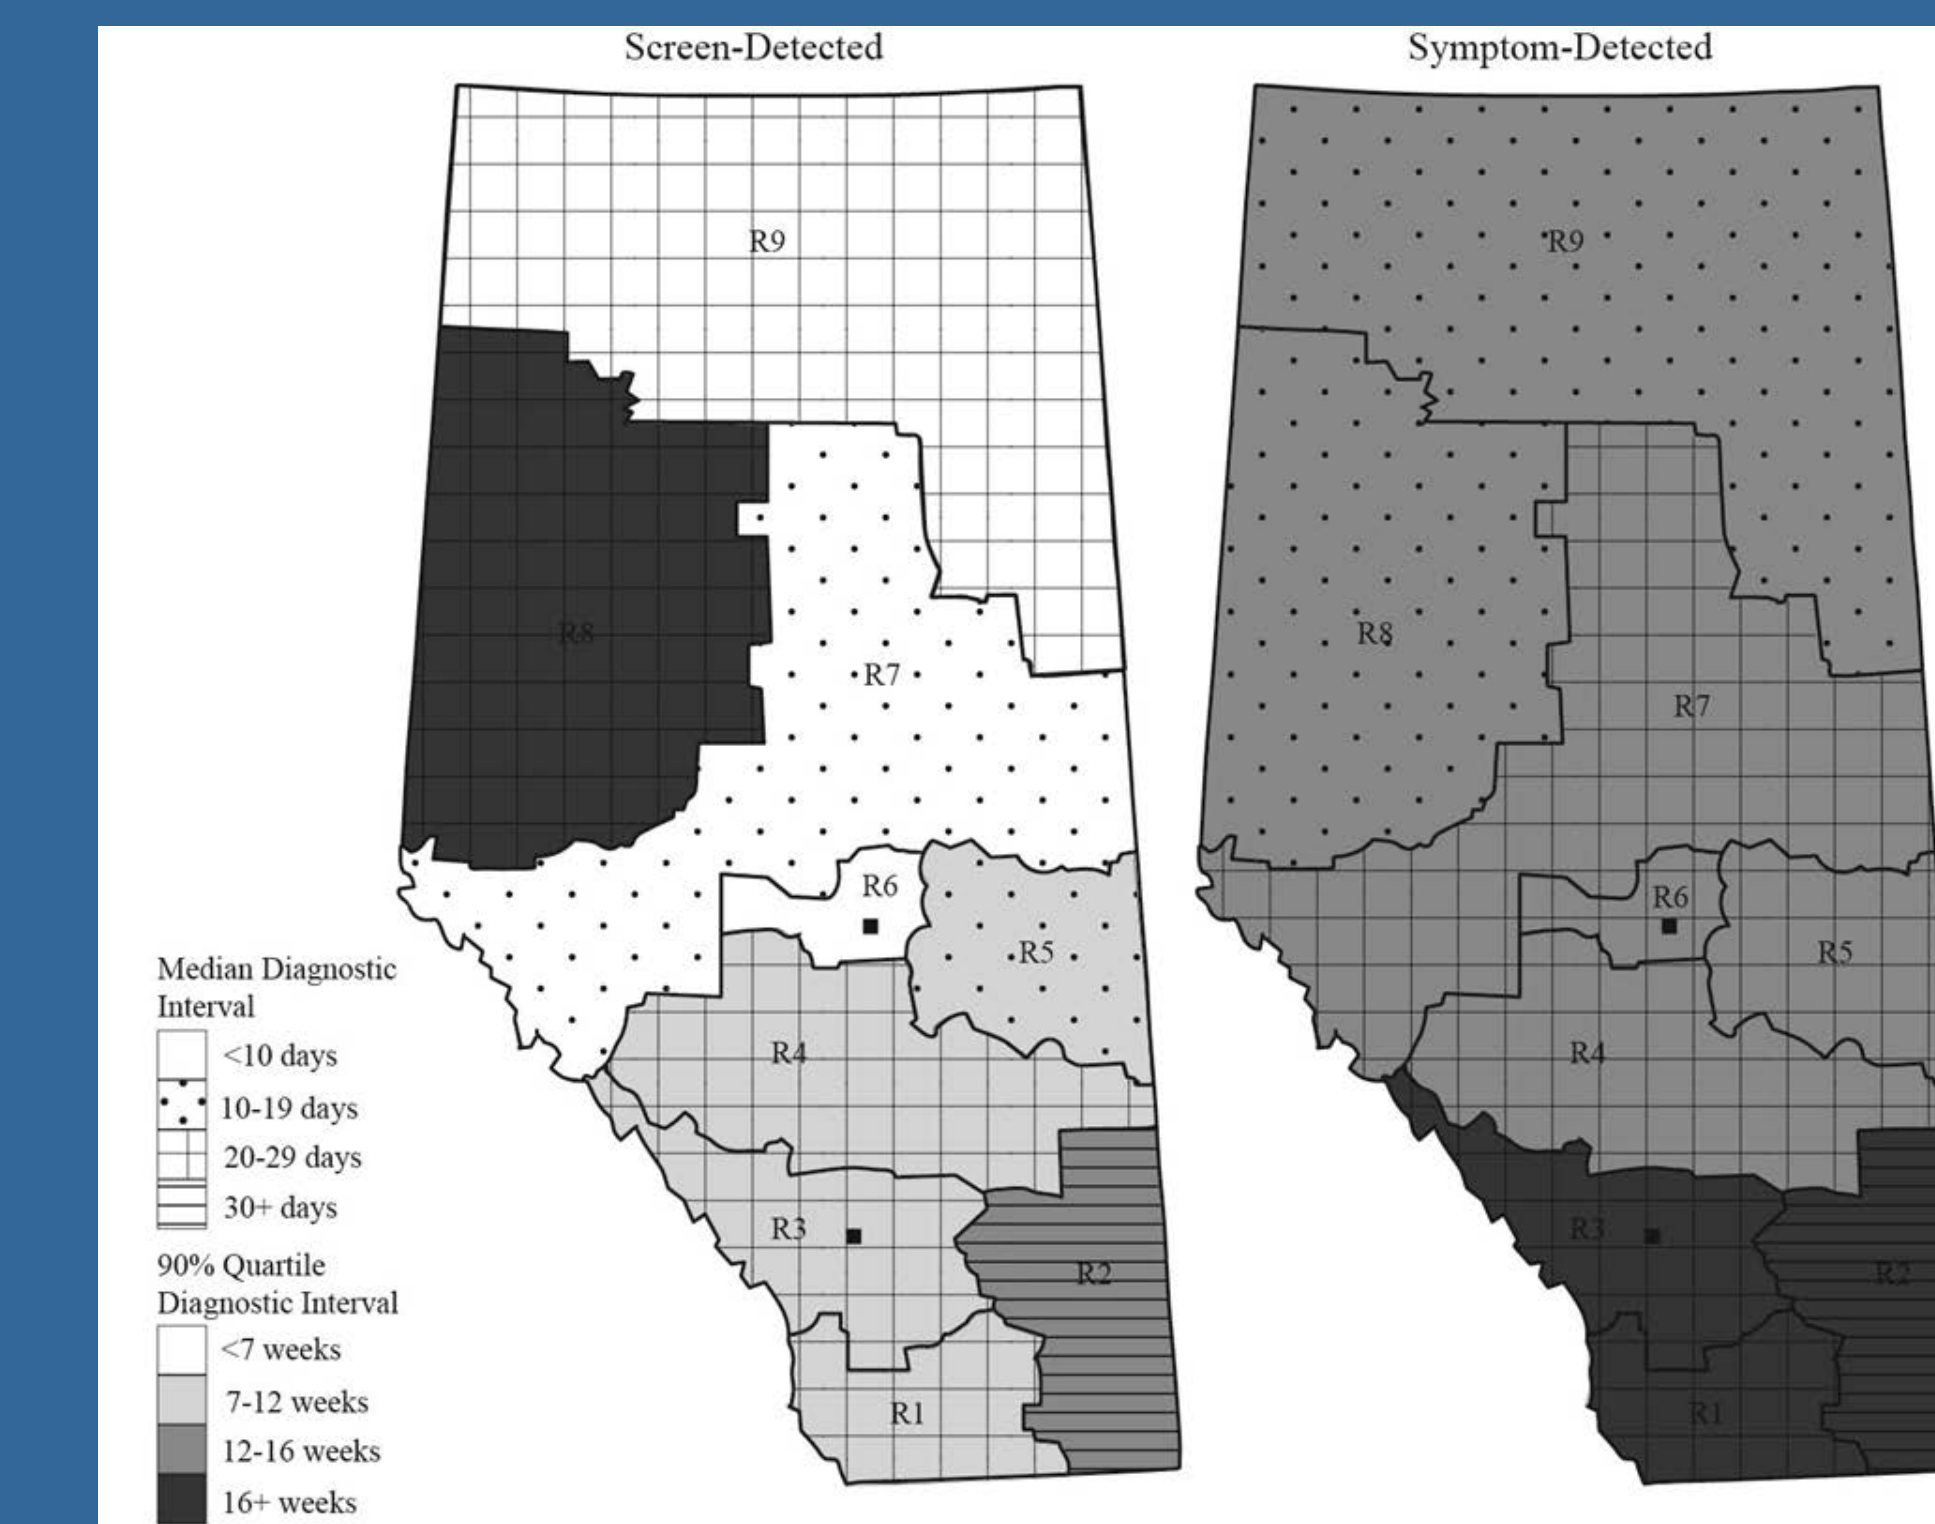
Screen-Detected

Symptom-Detected

R9
R8
R7
R6
R5
R4
R3
R2
R1

R9
R8
R7
R6
R5
R4
R3
R2
R1

Median Diagnostic Interval
<10 days
10-19 days
20-29 days
30+ days

90% Quartile Diagnostic Interval
<7 weeks
7-12 weeks
12-16 weeks
16+ weeks